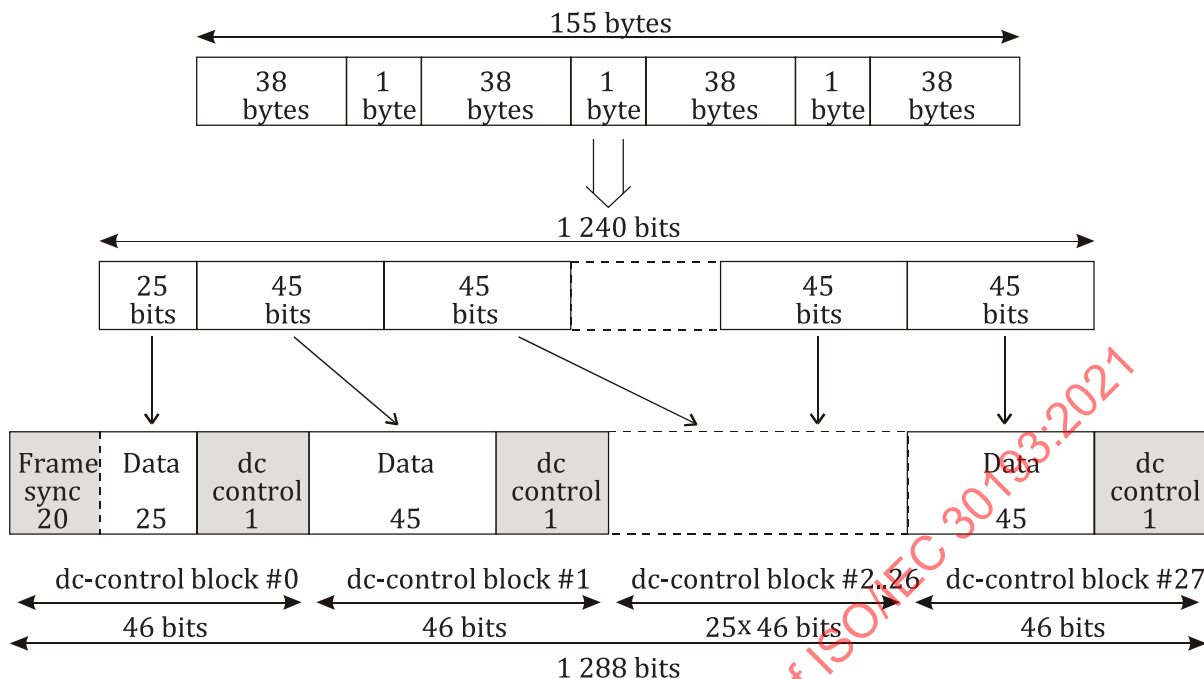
155 bytes

| 38 bytes | 1 byte | 38 bytes | 1 byte | 38 bytes | 1 byte | 38 bytes |
|---|---|---|---|---|---|---|

1 240 bits

| 25 bits | 45 bits | 45 bits | | 45 bits | 45 bits |
|---|---|---|---|---|---|

| Frame sync 20 | Data 25 | dc control 1 | Data 45 | dc control 1 | | Data 45 | dc control 1 |
|---|---|---|---|---|---|---|---|

dc-control block #0
46 bits

dc-control block #1
46 bits

dc-control block #2..26
25x 46 bits

dc-control block #27
46 bits

1 288 bits

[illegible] ISO/IEC 30193:2021